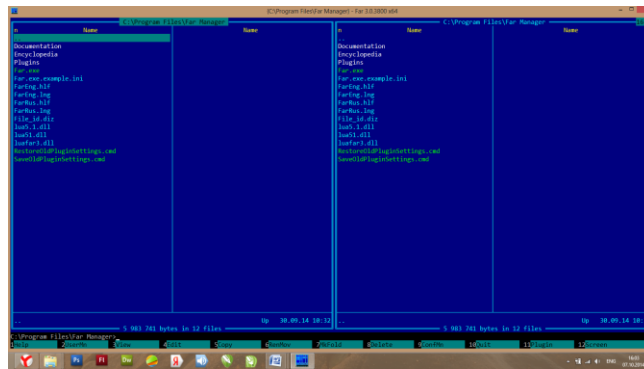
{C:\Program Files\Far Manager} - Far 3.0.2800 x64

C:\Program Files\Far Manager

n | Name | Name

..
Documentation
Encyclopedia
Plugins
Far.exe
Far.exe.example.ini
FarEng.hlf
FarEng.lng
FarRus.hlf
FarRus.lng
File_id.diz
lua5.1.dll
lua51.dll
luafar3.dll
RestoreOldPluginSettings.cmd
SaveOldPluginSettings.cmd

.. Up 30.09.14 10:32
5 983 741 bytes in 12 files

C:\Program Files\Far Manager

n | Name | Name

..
Documentation
Encyclopedia
Plugins
Far.exe
Far.exe.example.ini
FarEng.hlf
FarEng.lng
FarRus.hlf
FarRus.lng
File_id.diz
lua5.1.dll
lua51.dll
luafar3.dll
RestoreOldPluginSettings.cmd
SaveOldPluginSettings.cmd

.. Up 30.09.14 10:32
5 983 741 bytes in 12 files

C:\Program Files\Far Manager>

1Help 2UserMn 3View 4Edit 5Copy 6RenMov 7MkFold 8Delete 9ConfMn 10Quit 11Plugin 12Screen

ENG 16:03 01.10.2014